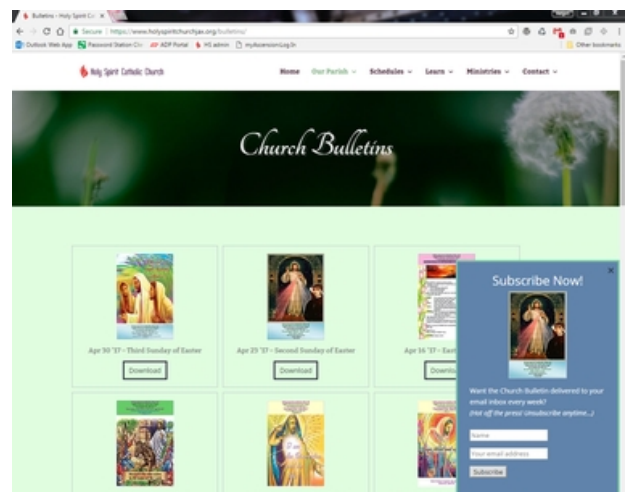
Bulletins - Holy Spirit C... ×

Secure | https://www.holyspiritchurchjax.org/bulletins/

Outlook Web App  Password Station Cl...  ADP Portal  HS admin  myAscensionLog In

Other bookmarks

Holy Spirit Catholic Church

Home  Our Parish ⌄  Schedules ⌄  Learn ⌄  Ministries ⌄  Contact ⌄

Church Bulletins

Apr 30 '17 - Third Sunday of Easter

Download

Apr 23 '17 - Second Sunday of Easter

Download

Apr 16 '17 - Eas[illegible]

Downl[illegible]

×

Subscribe Now!

Want the Church Bulletin delivered to your email inbox every week?

(Hot off the press! Unsubscribe anytime...)

Name

Your email address

Subscribe